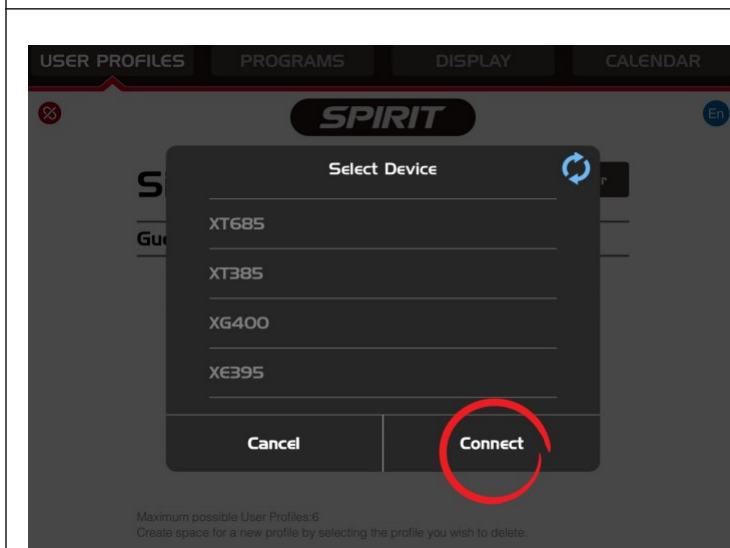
USER PROFILES PROGRAMS DISPLAY CALENDAR

SPIRIT

En

S

Gu

r

Select Device

XT685

XT385

XG400

XE395

Cancel

Connect

Maximum possible User Profiles:6
Create space for a new profile by selecting the profile you wish to delete.